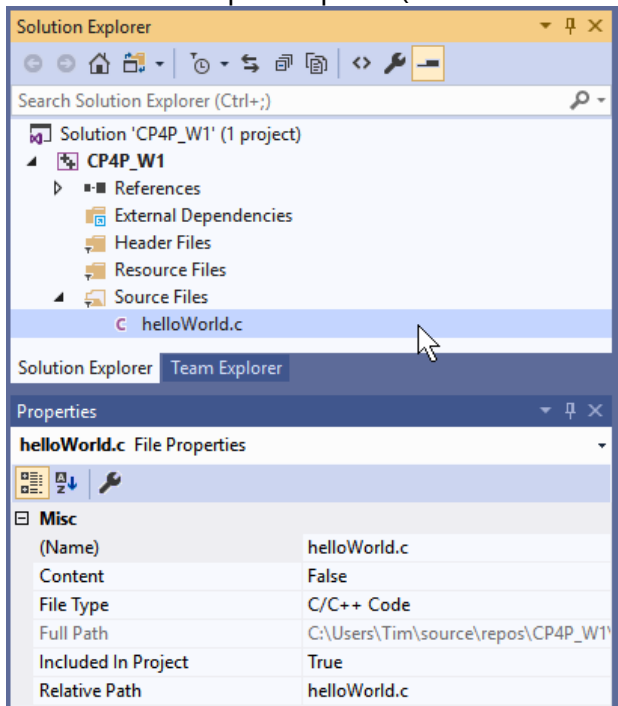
Solution Explorer

Search Solution Explorer (Ctrl+;)

Solution 'CP4P_W1' (1 project)
CP4P_W1
References
External Dependencies
Header Files
Resource Files
Source Files
helloWorld.c

Solution Explorer | Team Explorer

Properties

helloWorld.c File Properties

Misc

| | |
|---|---|
| (Name) | helloWorld.c |
| Content | False |
| File Type | C/C++ Code |
| Full Path | C:\Users\Tim\source\repos\CP4P_W1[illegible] |
| Included In Project | True |
| Relative Path | helloWorld.c |